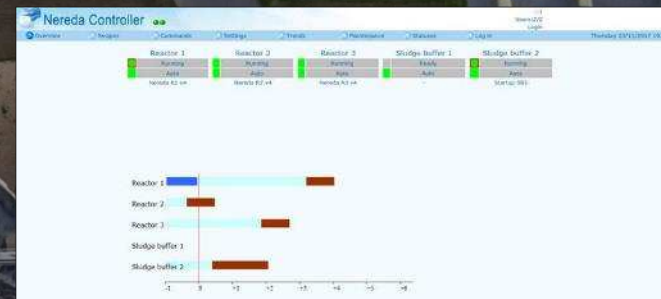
Nereda Controller

Overview | Recipes | Commands | Settings | Trends | Maintenance | Statuses | Log in

Thursday 23/11/2017 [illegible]

| Reactor 1 | Reactor 2 | Reactor 3 | Sludge buffer 1 | Sludge buffer 2 |
|---|---|---|---|---|
| Running | Running | Running | Ready | Running |
| Auto | Auto | Auto | Auto | Auto |
| Nereda R2 v4 | Nereda R2 v4 | Nereda R3 v4 | - | Startup SB1 |

Reactor 1
Reactor 2
Reactor 3
Sludge buffer 1
Sludge buffer 2

-1 0 +1 +2 +3 +4 +5 +6